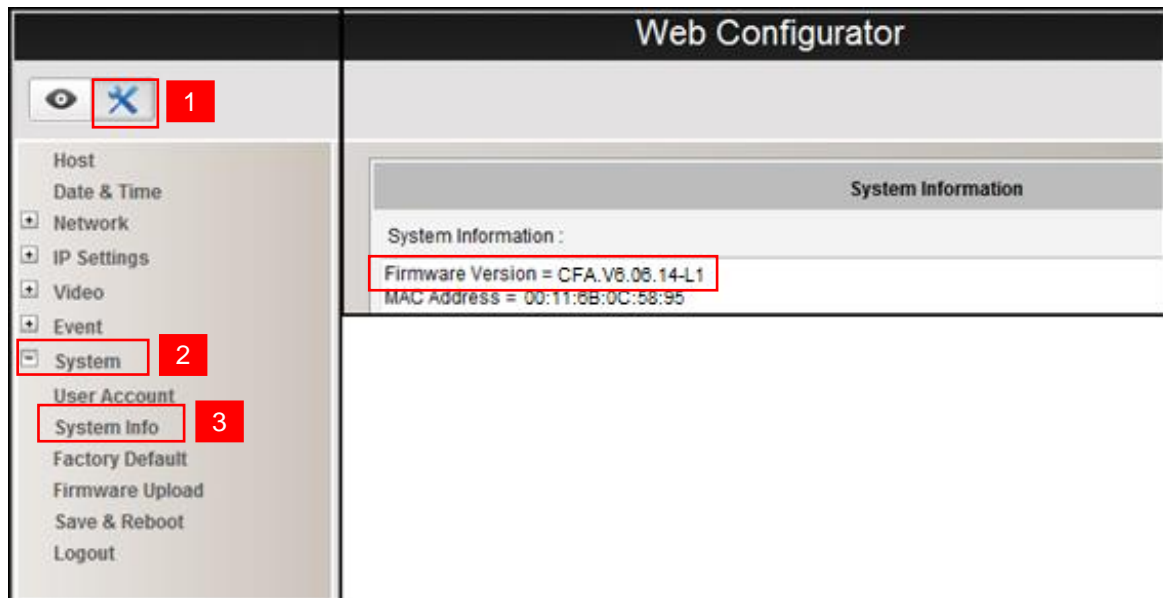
Web Configurator

1

Host
Date & Time
+ Network
+ IP Settings
+ Video
+ Event
− System
2
User Account
System Info
3
Factory Default
Firmware Upload
Save & Reboot
Logout

System Information

System Information :

Firmware Version = CFA.V6.06.14-L1
MAC Address = 00:11:6B:0C:58:95